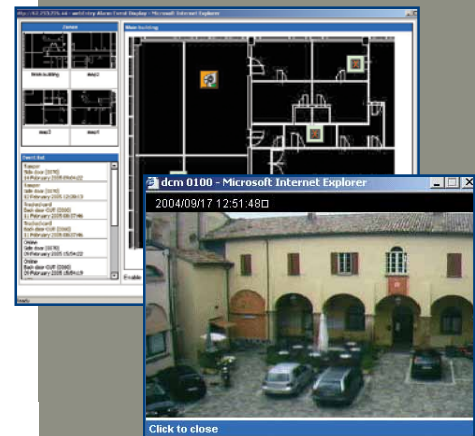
http://62.255.155.66 - webStrip Alarm Central Display - Microsoft Internet Explorer

Zones

Main building

Main building

map2

map3

map4

Event list

Tamper
Side door (0078)
02 February 2005 15:54:22

Tamper
Side door (0078)
02 February 2005 13:09:13

Restored
Back door (0060)
02 February 2005 08:27:46

Restored
Back door (0060)
02 February 2005 08:27:46

Online
Side door (0078)
09 February 2005 15:54:22

Online
Back door (0060)
09 February 2005 15:54:22

Enable

Ready

dcm 0100 - Microsoft Internet Explorer

2004/09/17 12:51:48

Click to close